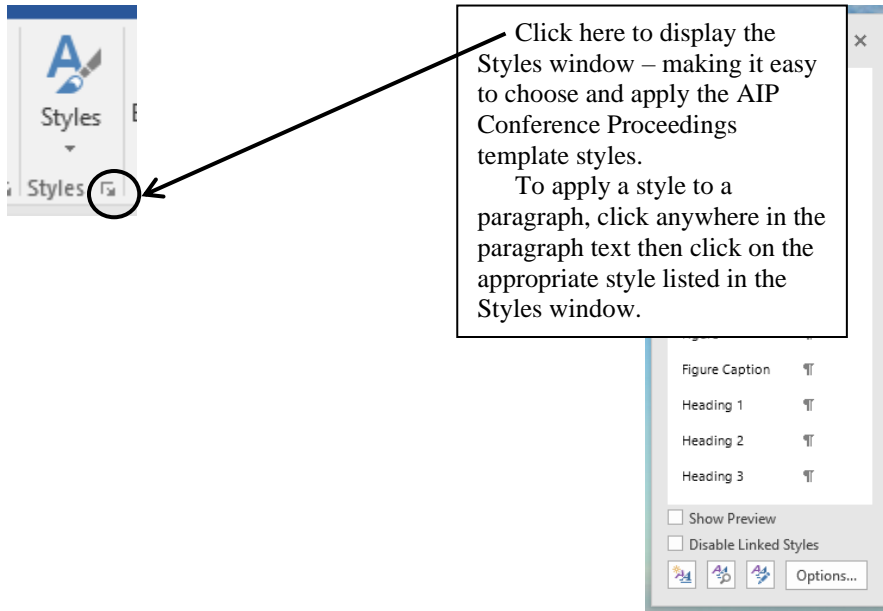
Styles

Styles

Click here to display the Styles window – making it easy to choose and apply the AIP Conference Proceedings template styles.

To apply a style to a paragraph, click anywhere in the paragraph text then click on the appropriate style listed in the Styles window.

×

Figure Caption ¶

Heading 1 ¶

Heading 2 ¶

Heading 3 ¶

Show Preview

Disable Linked Styles

Options...